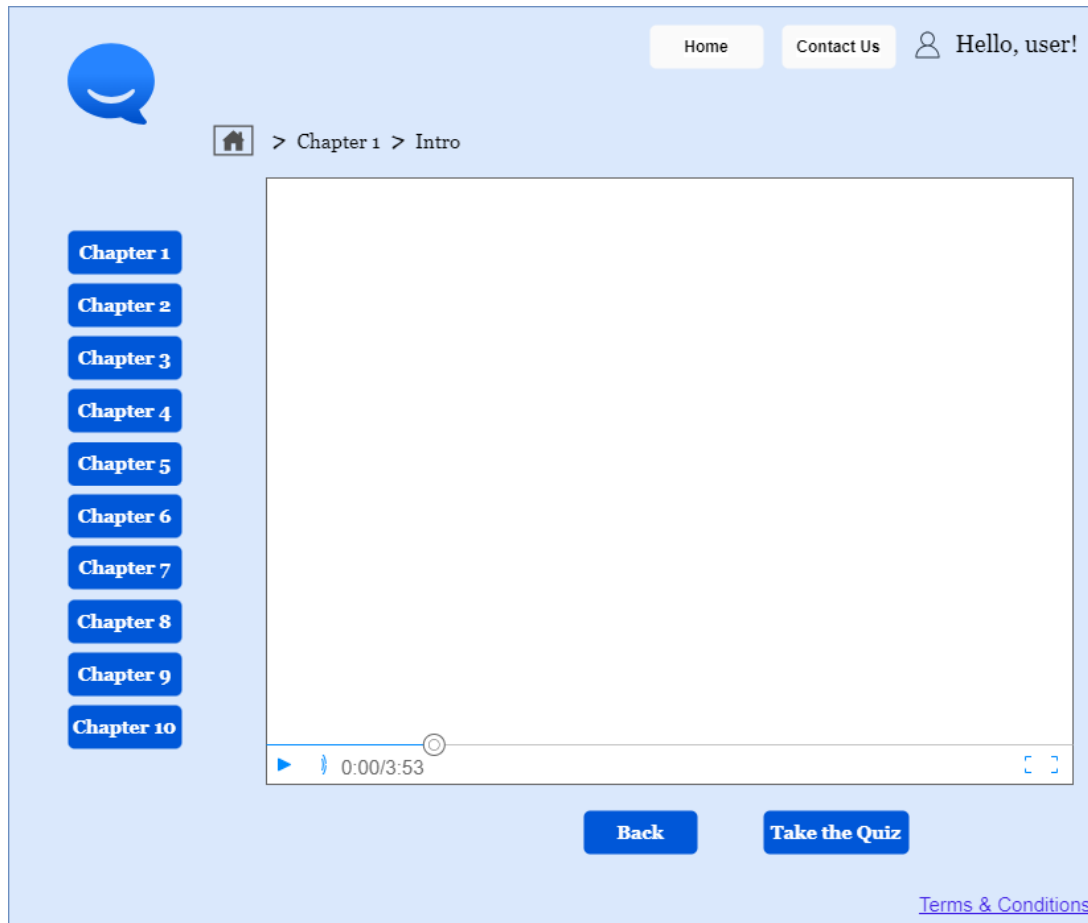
Home
Contact Us
Hello, user!

> Chapter 1 > Intro

Chapter 1
Chapter 2
Chapter 3
Chapter 4
Chapter 5
Chapter 6
Chapter 7
Chapter 8
Chapter 9
Chapter 10

0:00/3:53

Back
Take the Quiz

Terms & Conditions